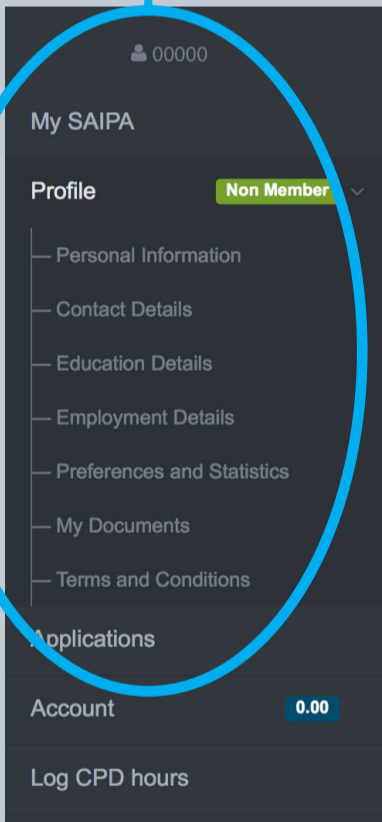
00000

My SAIPA

Profile Non Member

— Personal Information

— Contact Details

— Education Details

— Employment Details

— Preferences and Statistics

— My Documents

— Terms and Conditions

Applications

Account 0.00

Log CPD hours